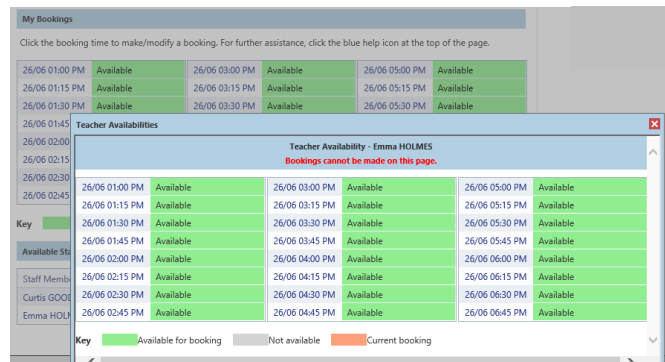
My Bookings

Click the booking time to make/modify a booking. For further assistance, click the blue help icon at the top of the page.

| 26/06 01:00 PM | Available | 26/06 03:00 PM | Available | 26/06 05:00 PM | Available |
|---|---|---|---|---|---|
| 26/06 01:15 PM | Available | 26/06 03:15 PM | Available | 26/06 05:15 PM | Available |
| 26/06 01:30 PM | Available | 26/06 03:30 PM | Available | 26/06 05:30 PM | Available |
| 26/06 01:45 | | | | | |
| 26/06 02:00 | | | | | |
| 26/06 02:15 | | | | | |
| 26/06 02:30 | | | | | |
| 26/06 02:45 | | | | | |

Key

Available Sta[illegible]

Staff Membe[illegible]
Curtis GOOI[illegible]
Emma HOLM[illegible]

Teacher Availabilities

Teacher Availability - Emma HOLMES
Bookings cannot be made on this page.

| 26/06 01:00 PM | Available | 26/06 03:00 PM | Available | 26/06 05:00 PM | Available |
|---|---|---|---|---|---|
| 26/06 01:15 PM | Available | 26/06 03:15 PM | Available | 26/06 05:15 PM | Available |
| 26/06 01:30 PM | Available | 26/06 03:30 PM | Available | 26/06 05:30 PM | Available |
| 26/06 01:45 PM | Available | 26/06 03:45 PM | Available | 26/06 05:45 PM | Available |
| 26/06 02:00 PM | Available | 26/06 04:00 PM | Available | 26/06 06:00 PM | Available |
| 26/06 02:15 PM | Available | 26/06 04:15 PM | Available | 26/06 06:15 PM | Available |
| 26/06 02:30 PM | Available | 26/06 04:30 PM | Available | 26/06 06:30 PM | Available |
| 26/06 02:45 PM | Available | 26/06 04:45 PM | Available | 26/06 06:45 PM | Available |

Key Available for booking Not available Current booking